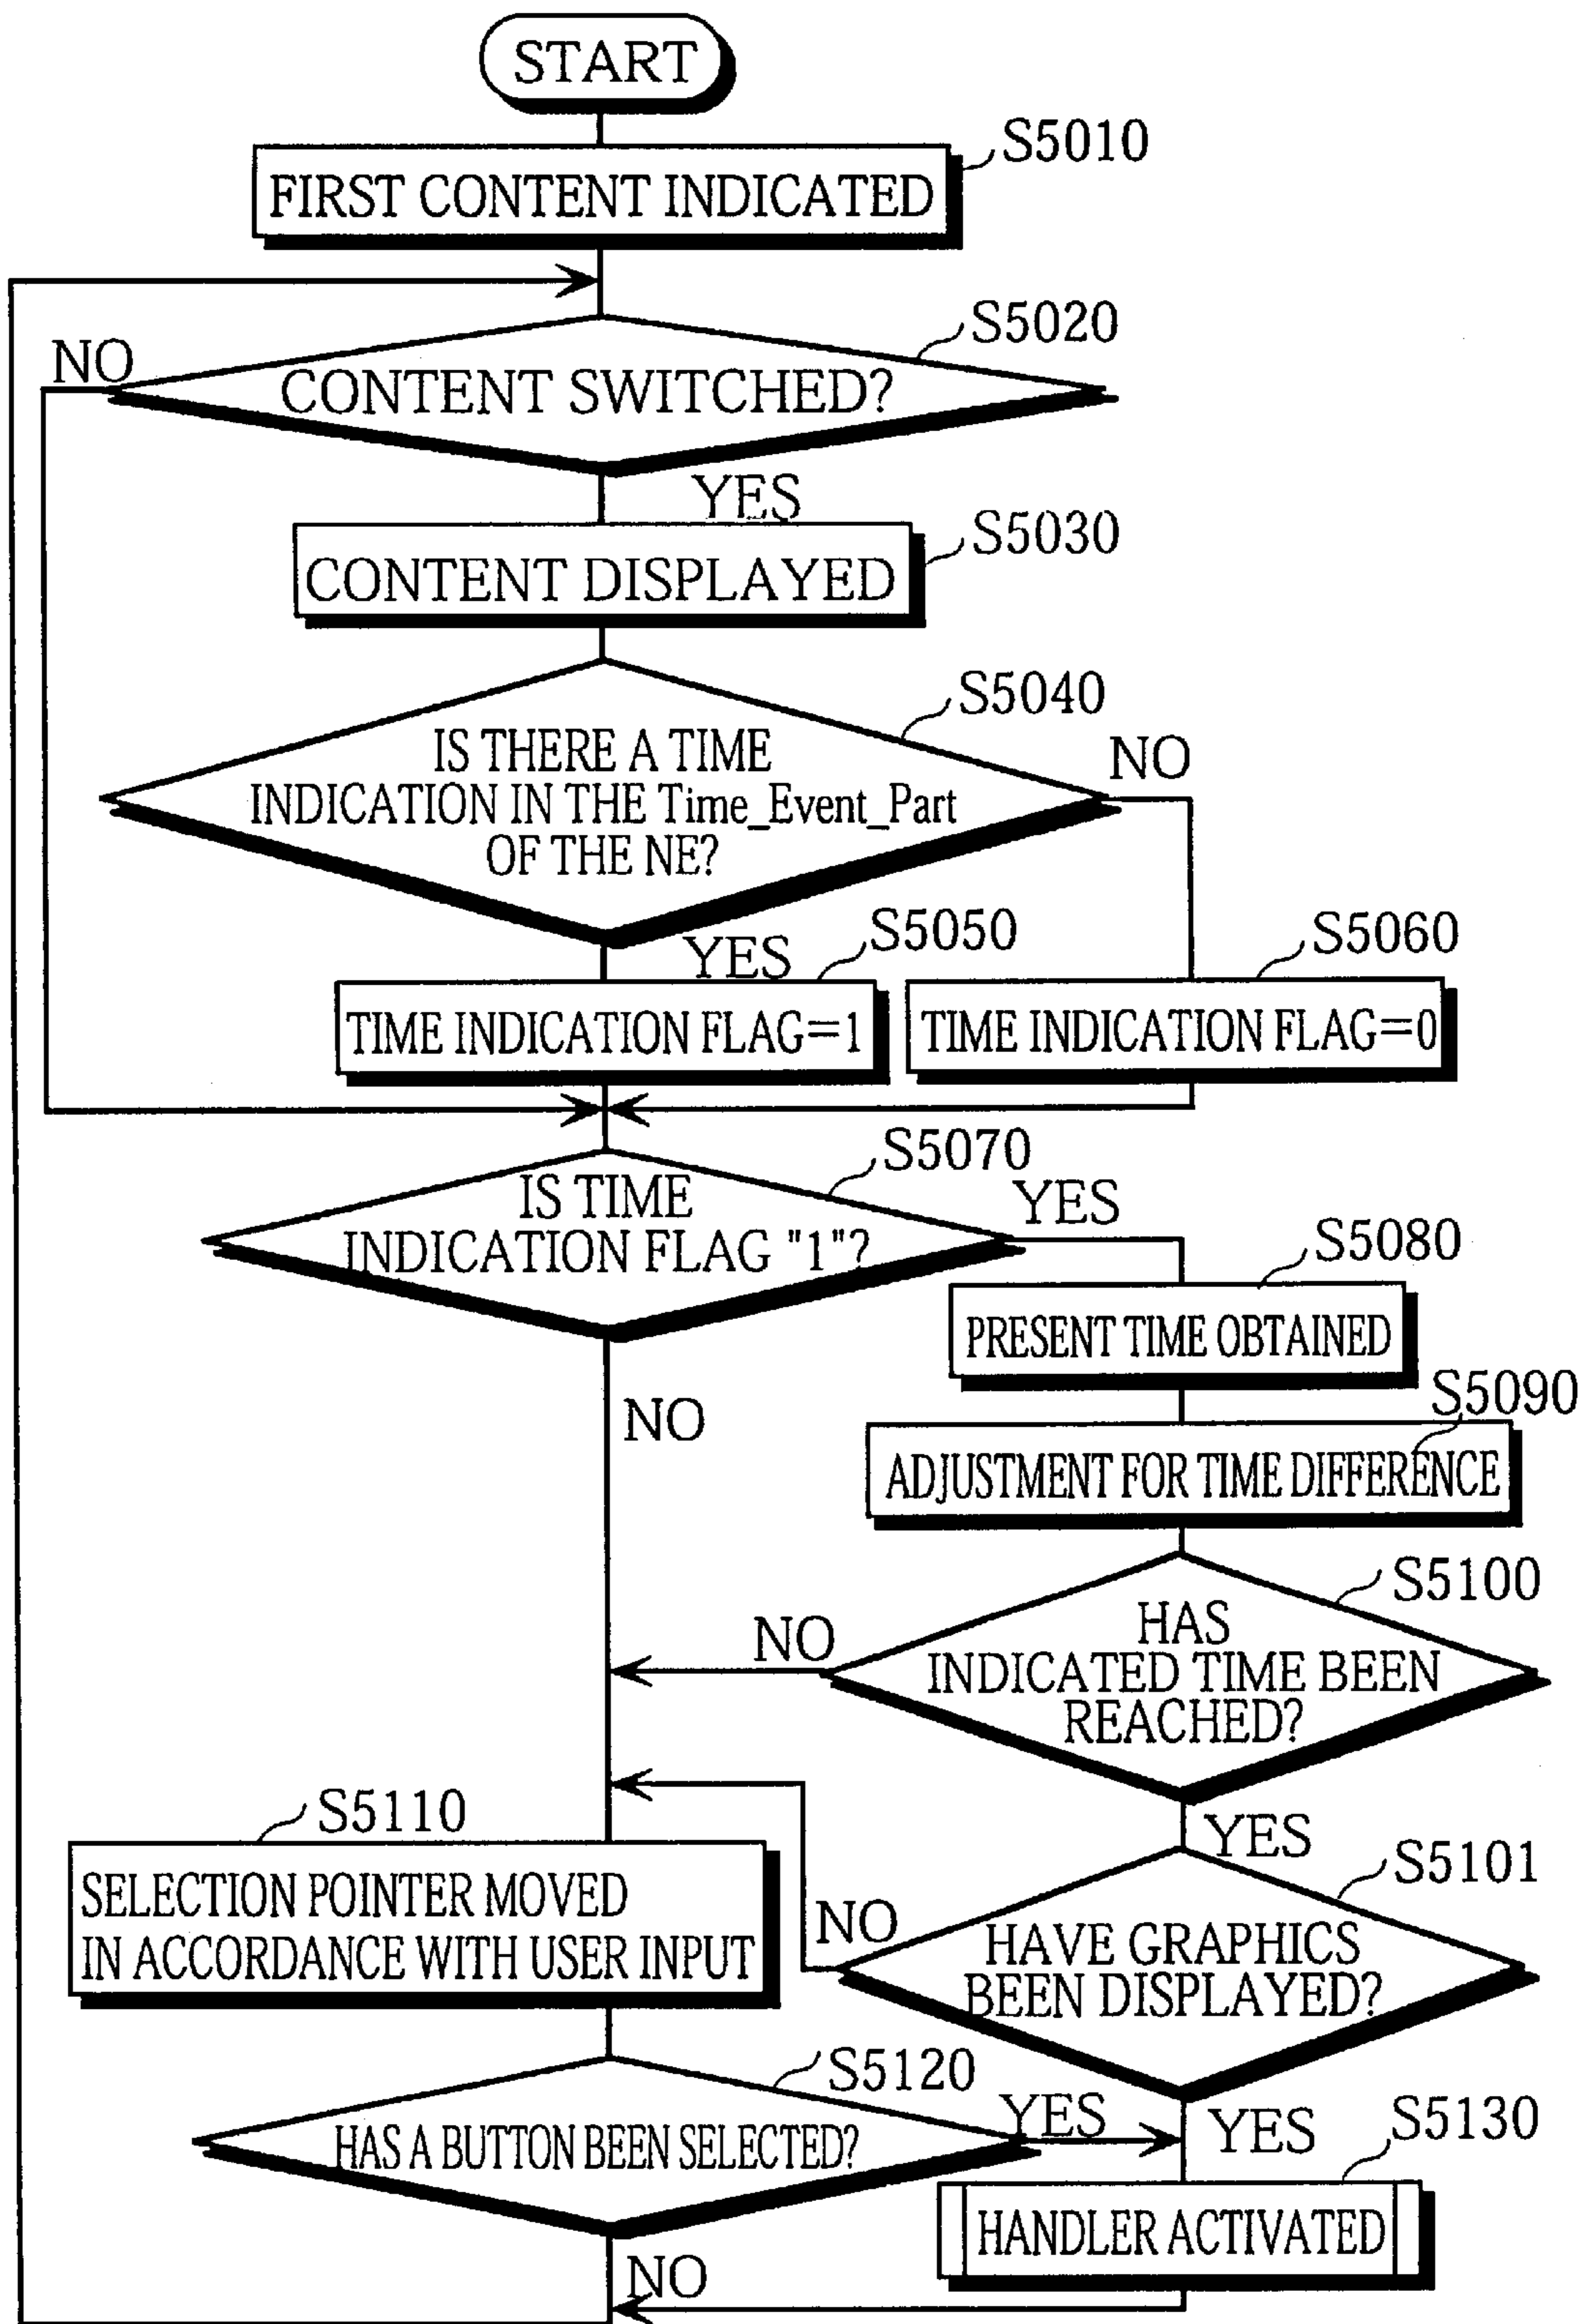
START

S5010
FIRST CONTENT INDICATED

S5020
NO
CONTENT SWITCHED?
YES

S5030
CONTENT DISPLAYED

S5040
IS THERE A TIME INDICATION IN THE Time_Event_Part OF THE NE?
NO
YES

S5050
TIME INDICATION FLAG=1

S5060
TIME INDICATION FLAG=0

S5070
IS TIME INDICATION FLAG "1"?
YES
NO

S5080
PRESENT TIME OBTAINED

S5090
ADJUSTMENT FOR TIME DIFFERENCE

S5100
NO
HAS INDICATED TIME BEEN REACHED?
YES

S5110
SELECTION POINTER MOVED IN ACCORDANCE WITH USER INPUT

S5101
NO
HAVE GRAPHICS BEEN DISPLAYED?

S5120
HAS A BUTTON BEEN SELECTED?
YES
YES

S5130
HANDLER ACTIVATED

NO